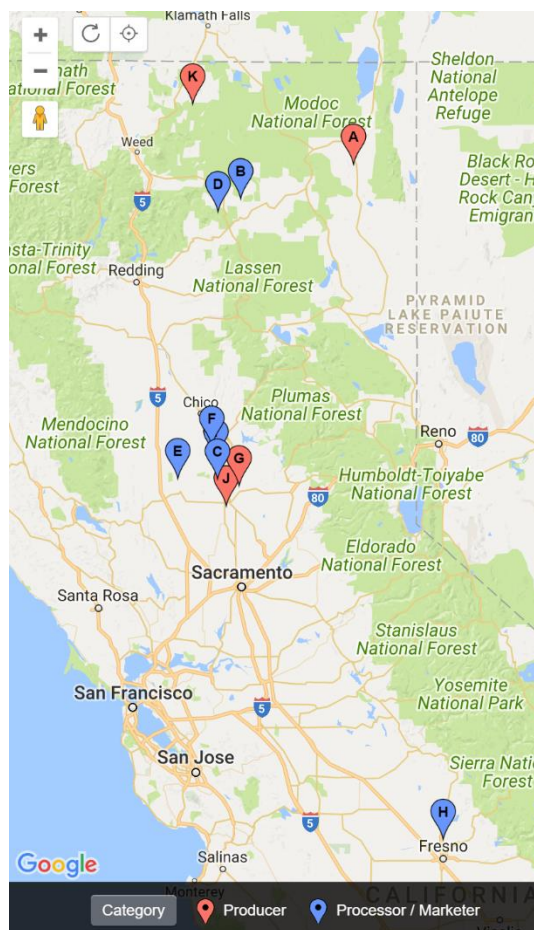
+
−
Klamath Falls
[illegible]ath
National Forest
K
Modoc
National Forest
Sheldon
National
Antelope
Refuge
A
Weed
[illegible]vers
Forest
5
D
B
Black Ro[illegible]
Desert - H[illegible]
Rock Can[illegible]
Emigran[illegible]
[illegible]sta-Trinity
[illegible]onal Forest
Redding
Lassen
National Forest
PYRAMID
LAKE PAIUTE
RESERVATION
5
Chico
Mendocino
National Forest
F
Plumas
National Forest
Reno
80
E
C
G
J
Humboldt-Toiyabe
National Forest
80
Eldorado
National Forest
Sacramento
Santa Rosa
Stanislaus
National Forest
San Francisco
5
Yosemite
National Park
San Jose
Sierra Nati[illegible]
Forest
5
H
Fresno
Google
Salinas
Monterey
CALIFORNIA
Category
Producer
Processor / Marketer